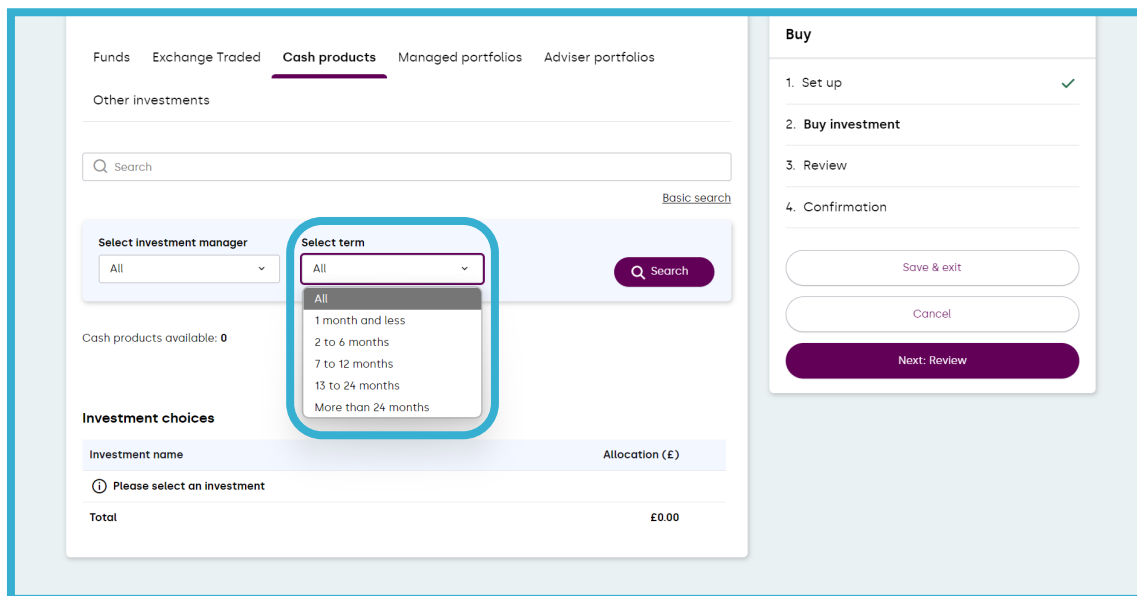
Funds Exchange Traded Cash products Managed portfolios Adviser portfolios

Other investments

Search

Basic search

Select investment manager
All

Select term
All

All
1 month and less
2 to 6 months
7 to 12 months
13 to 24 months
More than 24 months

Search

Cash products available: 0

Investment choices

| Investment name | Allocation (£) |
|---|---|
| Please select an investment | |
| Total | £0.00 |

Buy

1. Set up
2. Buy investment
3. Review
4. Confirmation

Save & exit

Cancel

Next: Review